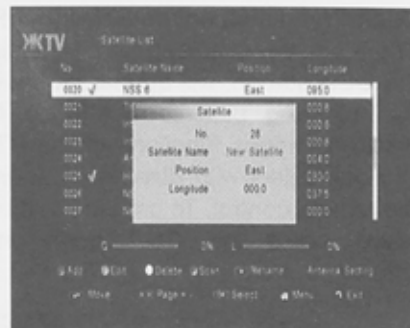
KTV Satellite List

| No. | Satellite Name | Position | Longitude |
|---|---|---|---|
| 0020 √ | NSS 6 | East | 095.0 |
| 0021 | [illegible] | | 000.0 |
| 0022 | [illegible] | | 000.0 |
| 0023 | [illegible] | | 000.0 |
| 0024 | A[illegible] | | 024.0 |
| 0025 √ | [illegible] | | 020.0 |
| 0026 | N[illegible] | | 037.5 |
| 0027 | S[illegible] | | 000.0 |

Satellite
No. 28
Satellite Name New Satellite
Position East
Longitude 000.0

Q 0% L 0%

Add Edit Delete Scan Rename Antenna Setting
Move Page +/- Select Menu Exit